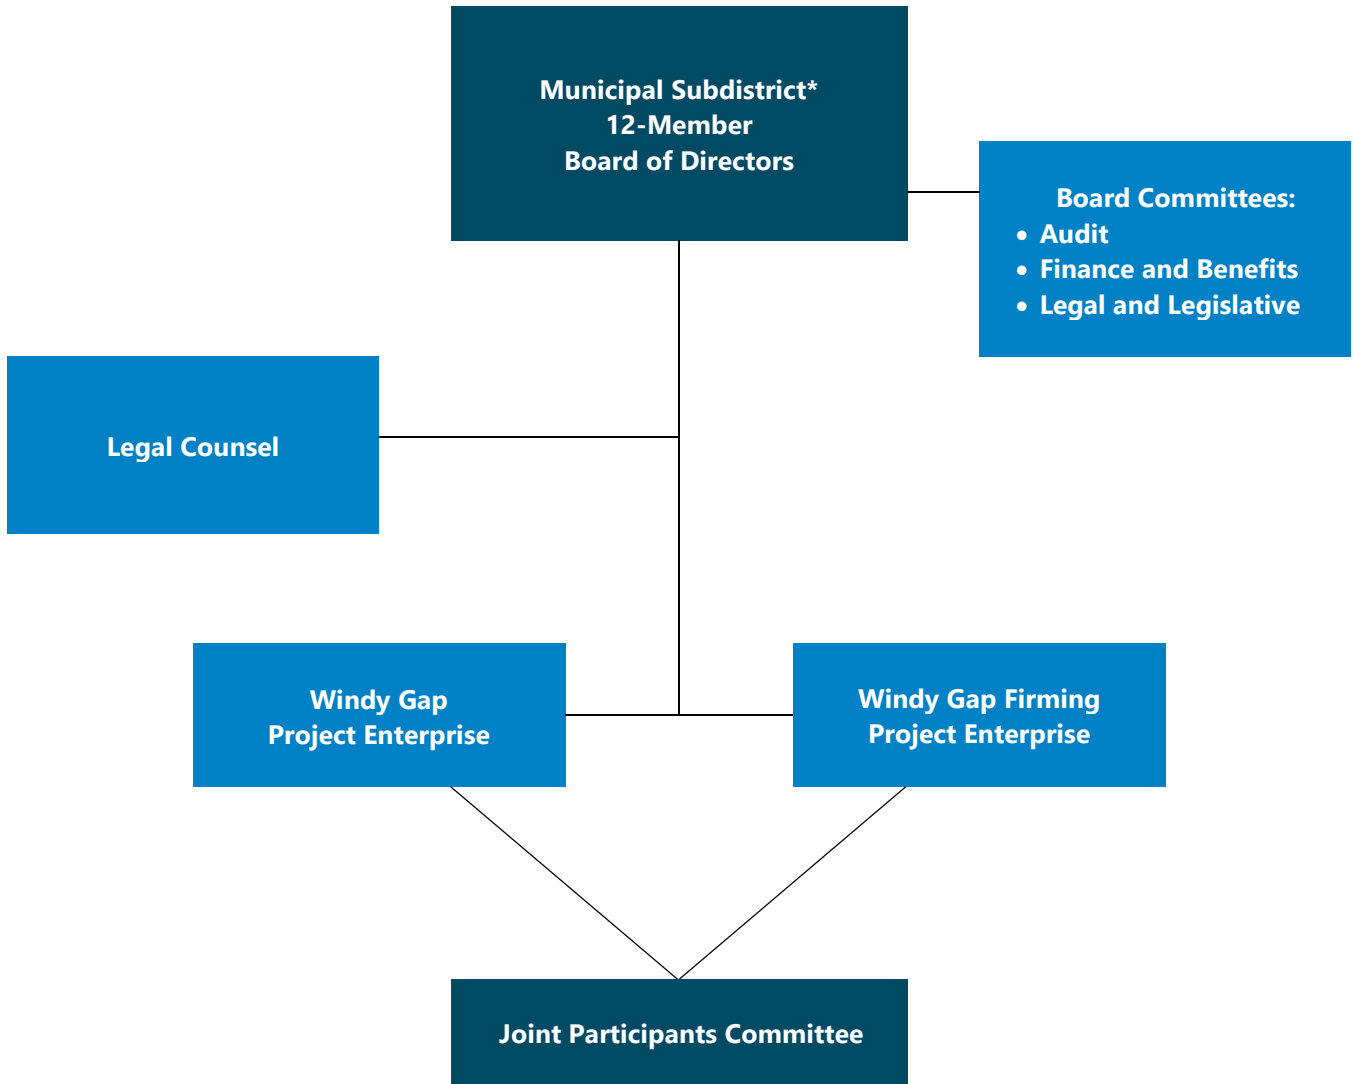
Municipal Subdistrict*
12-Member
Board of Directors

Board Committees:
• Audit
• Finance and Benefits
• Legal and Legislative

Legal Counsel

Windy Gap
Project Enterprise

Windy Gap Firming
Project Enterprise

Joint Participants Committee